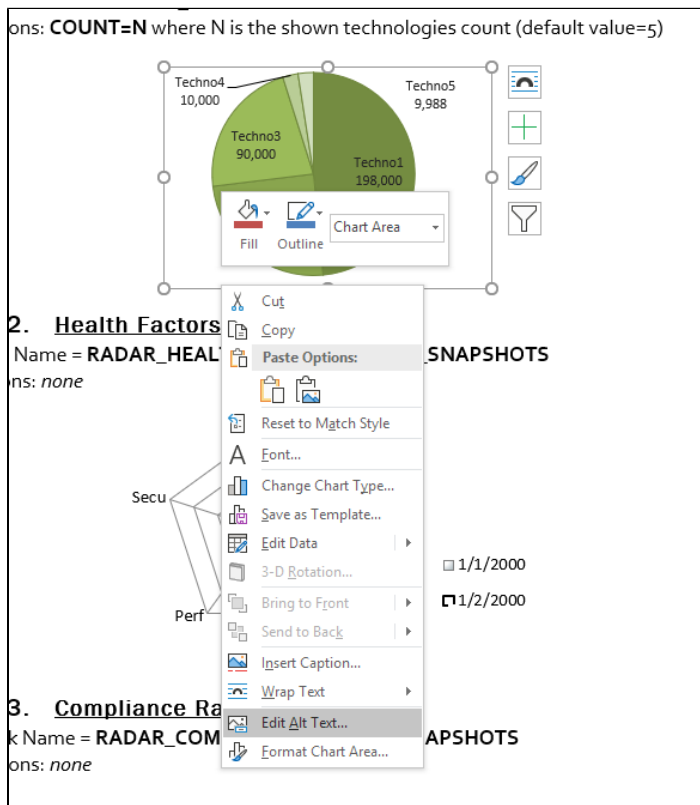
ons: **COUNT=N** where N is the shown technologies count (default value=5)

Techno4
10,000

Techno5
9,988

Techno3
90,000

Techno1
198,000

Fill Outline Chart Area

2. Health Factors
Name = RADAR_HEAL SNAPSHOTS
ons: *none*

Cut
Copy
Paste Options:
Reset to Match Style
Font...
Change Chart Type...
Save as Template...
Edit Data
3-D Rotation...
Bring to Front
Send to Back
Insert Caption...
Wrap Text
Edit Alt Text...
Format Chart Area...

Secu

Perf

1/1/2000
1/2/2000

3. Compliance Ra
k Name = RADAR_COM APSHOTS
ons: *none*